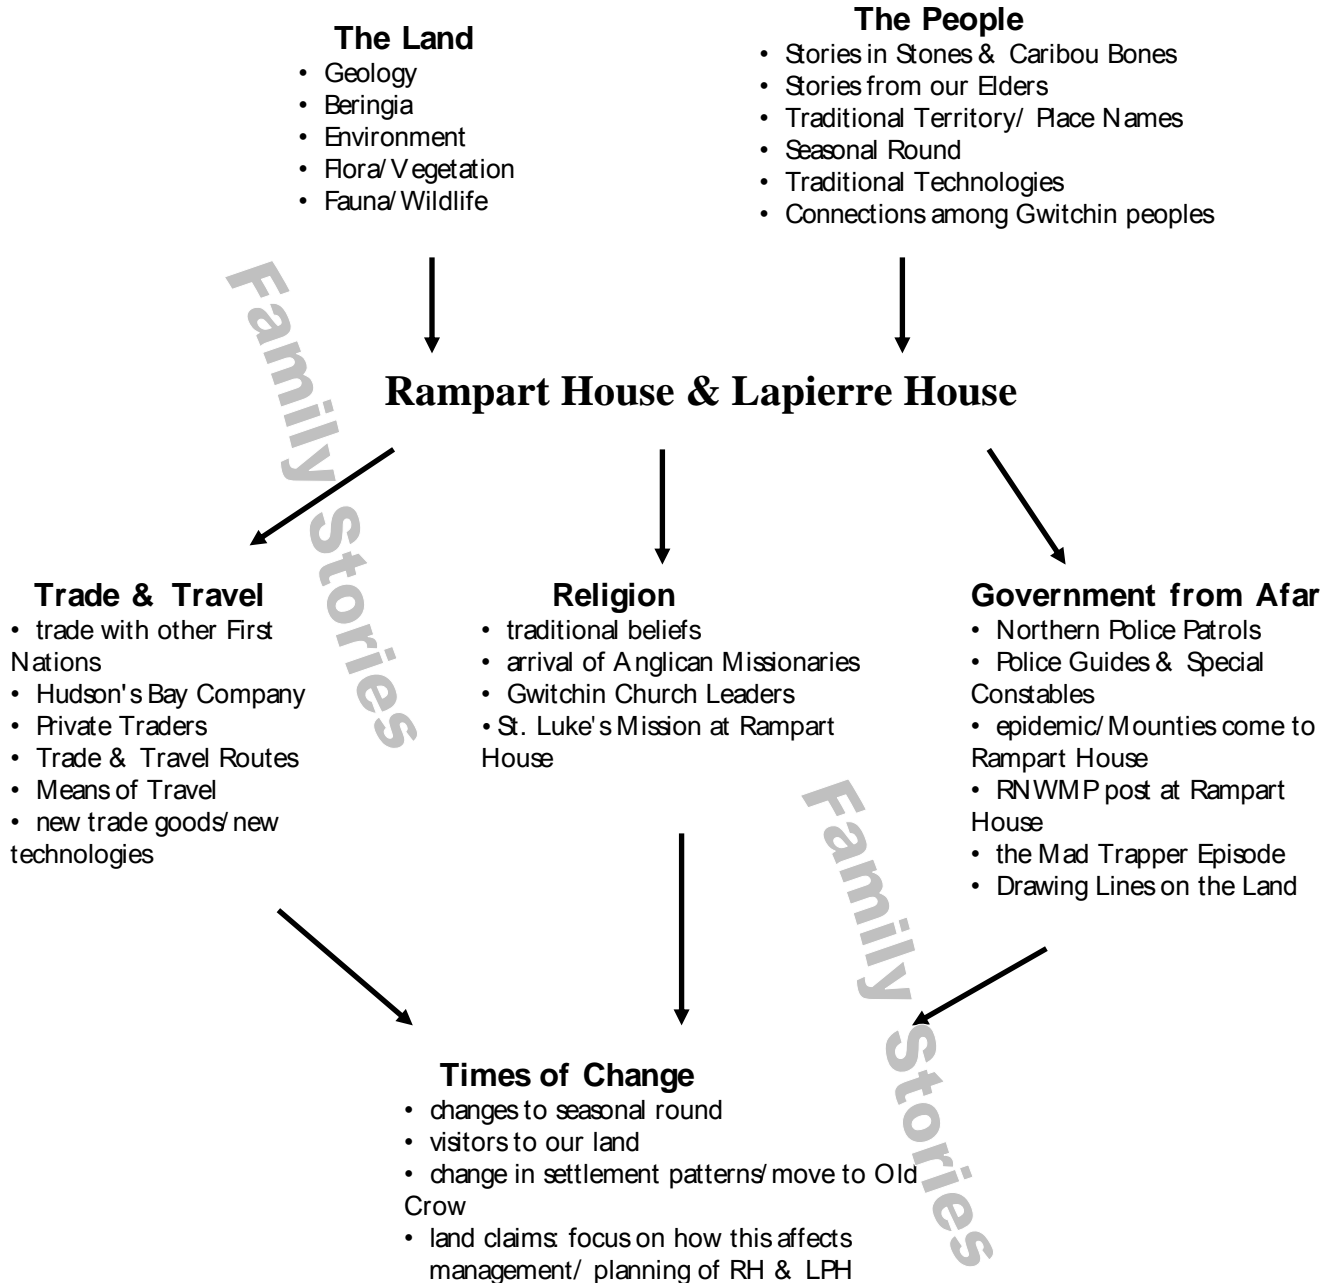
The Land
• Geology
• Beringia
• Environment
• Flora/Vegetation
• Fauna/Wildlife

The People
• Stories in Stones & Caribou Bones
• Stories from our Elders
• Traditional Territory/ Place Names
• Seasonal Round
• Traditional Technologies
• Connections among Gwitchin peoples

Family Stories

Rampart House & Lapierre House

Trade & Travel
• trade with other First Nations
• Hudson's Bay Company
• Private Traders
• Trade & Travel Routes
• Means of Travel
• new trade goods/new technologies

Religion
• traditional beliefs
• arrival of Anglican Missionaries
• Gwitchin Church Leaders
• St. Luke's Mission at Rampart House

Government from Afar
• Northern Police Patrols
• Police Guides & Special Constables
• epidemic/Mounties come to Rampart House
• RNWMP post at Rampart House
• the Mad Trapper Episode
• Drawing Lines on the Land

Family Stories

Times of Change
• changes to seasonal round
• visitors to our land
• change in settlement patterns/move to Old Crow
• land claims: focus on how this affects management/ planning of RH & LPH